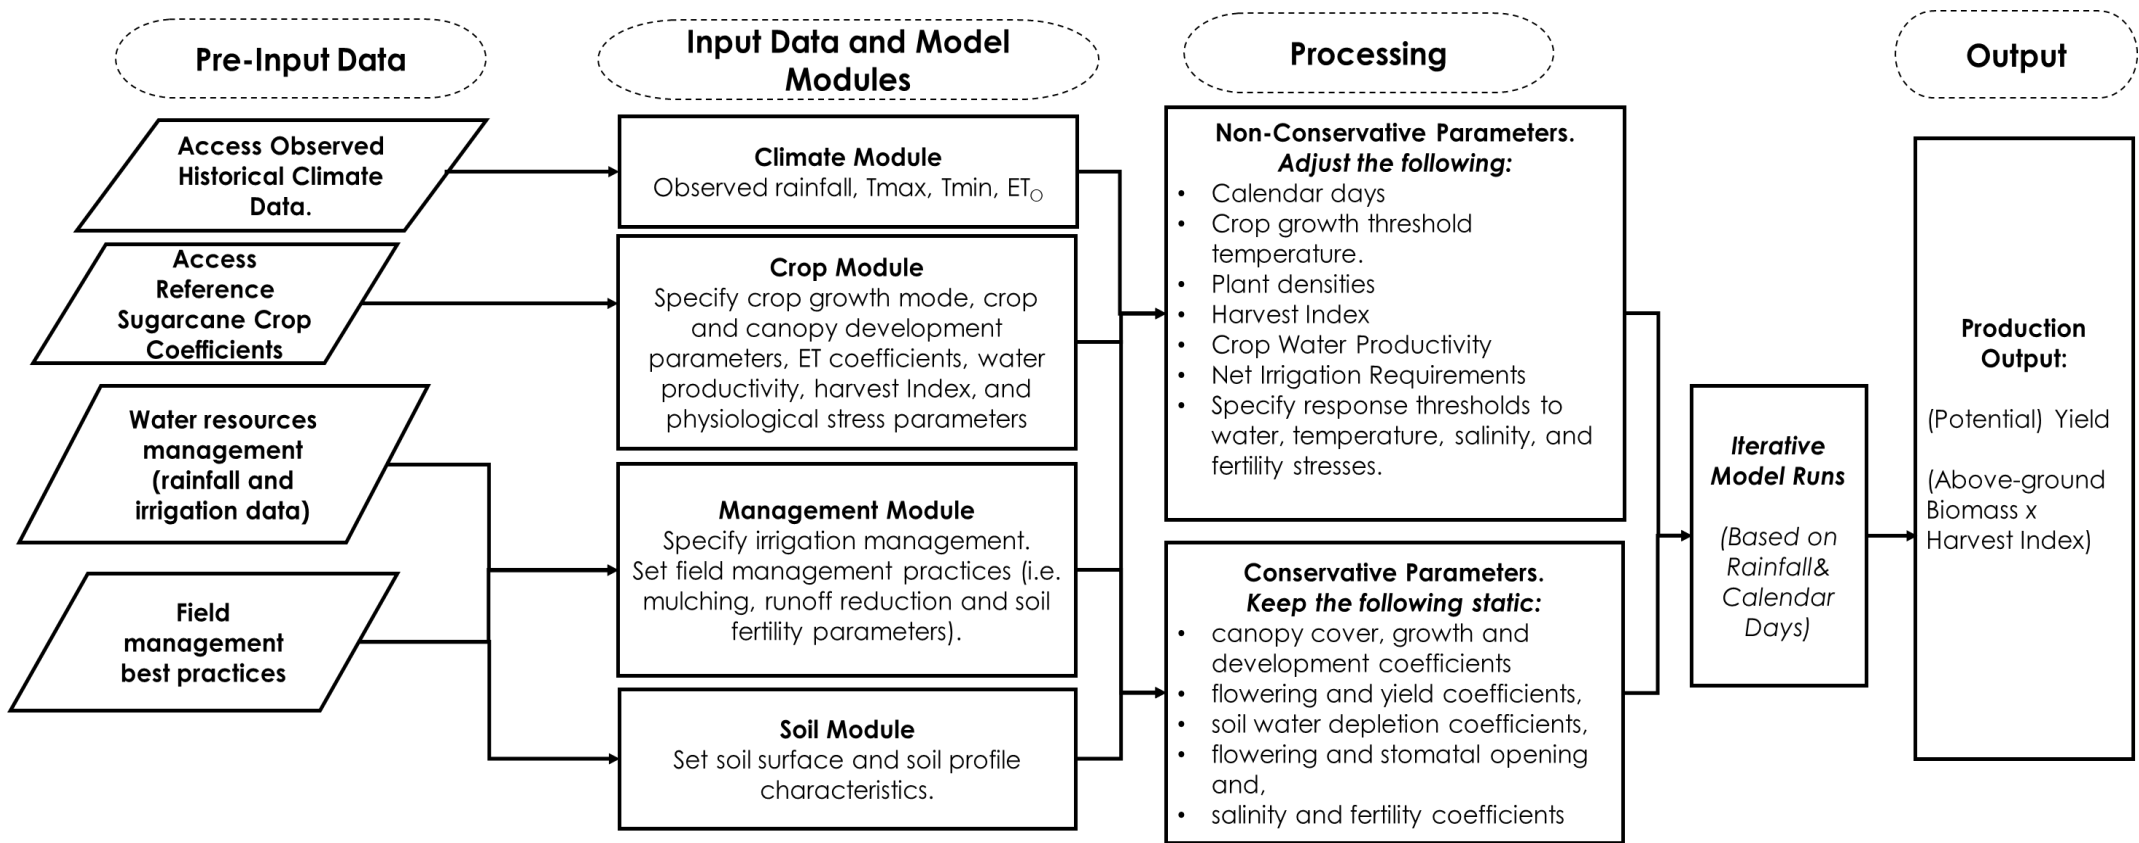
Pre-Input Data

Access Observed Historical Climate Data.

Access Reference Sugarcane Crop Coefficients

Water resources management (rainfall and irrigation data)

Field management best practices

Input Data and Model Modules

Climate Module
Observed rainfall, Tmax, Tmin, $ET_O$

Crop Module
Specify crop growth mode, crop and canopy development parameters, ET coefficients, water productivity, harvest Index, and physiological stress parameters

Management Module
Specify irrigation management. Set field management practices (i.e. mulching, runoff reduction and soil fertility parameters).

Soil Module
Set soil surface and soil profile characteristics.

Processing

Non-Conservative Parameters.
Adjust the following:
• Calendar days
• Crop growth threshold temperature.
• Plant densities
• Harvest Index
• Crop Water Productivity
• Net Irrigation Requirements
• Specify response thresholds to water, temperature, salinity, and fertility stresses.

Conservative Parameters.
Keep the following static:
• canopy cover, growth and development coefficients
• flowering and yield coefficients,
• soil water depletion coefficients,
• flowering and stomatal opening and,
• salinity and fertility coefficients

Iterative Model Runs

(Based on Rainfall& Calendar Days)

Output

Production Output:

(Potential) Yield

(Above-ground Biomass x Harvest Index)